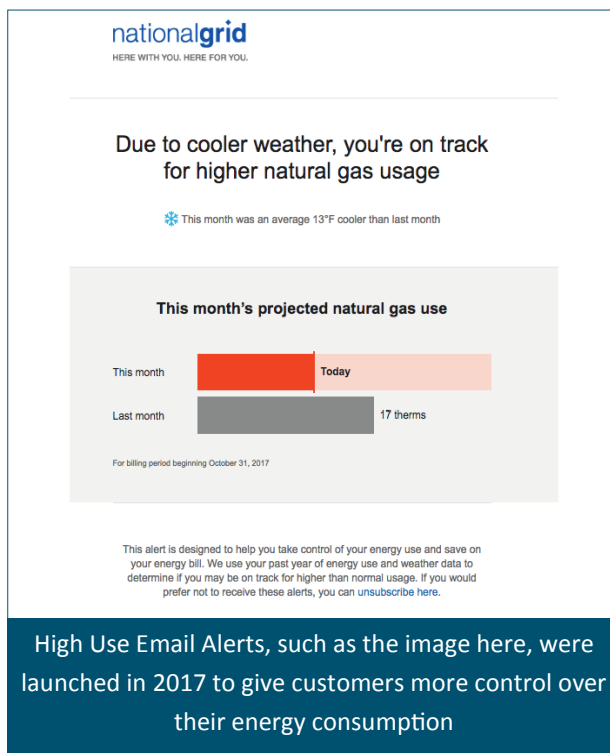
nationalgrid
HERE WITH YOU. HERE FOR YOU.

Due to cooler weather, you're on track for higher natural gas usage

This month was an average 13°F cooler than last month

This month's projected natural gas use

This month
Today

Last month
17 therms

For billing period beginning October 31, 2017

This alert is designed to help you take control of your energy use and save on your energy bill. We use your past year of energy use and weather data to determine if you may be on track for higher than normal usage. If you would prefer not to receive these alerts, you can unsubscribe here.

High Use Email Alerts, such as the image here, were launched in 2017 to give customers more control over their energy consumption